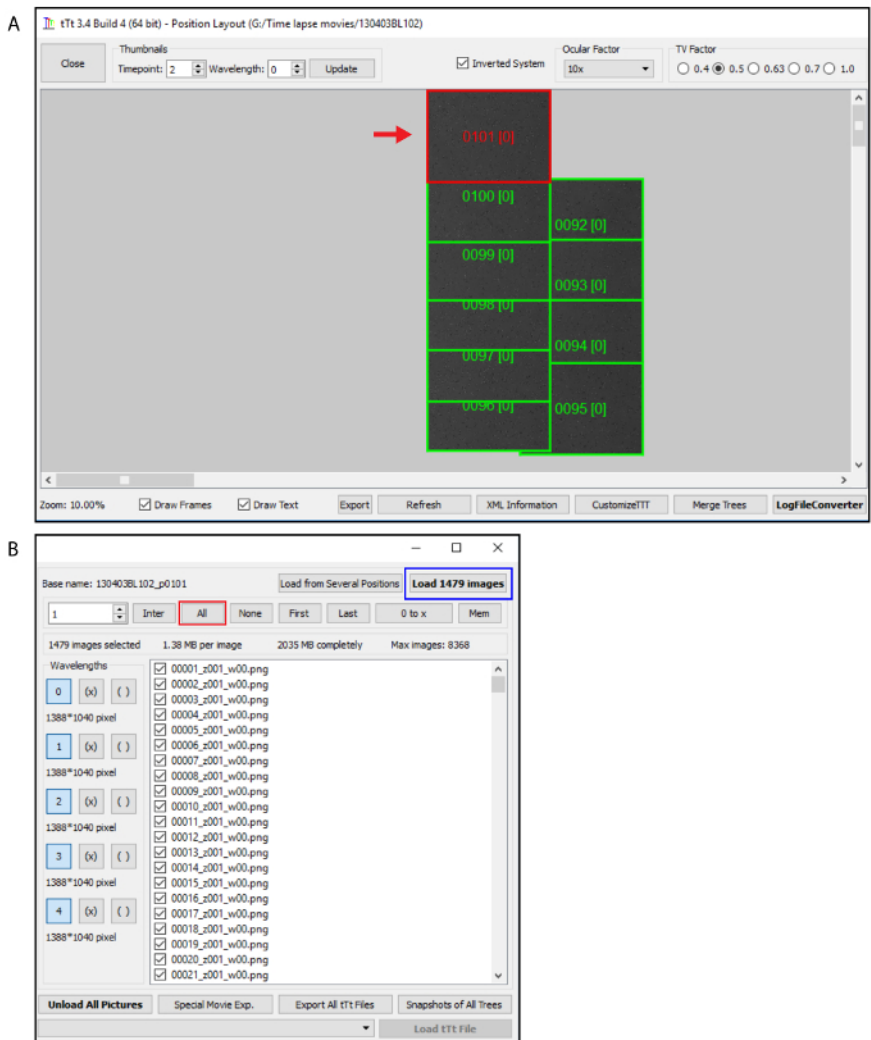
A

tTt 3.4 Build 4 (64 bit) - Position Layout (G:/Time lapse movies/130403BL102)

Close

Thumbnails
Timepoint: 2 Wavelength: 0 Update

Inverted System

Ocular Factor
10x

TV Factor
0.4 0.5 0.63 0.7 1.0

0101 [0]
0100 [0]
0092 [0]
0099 [0]
0093 [0]
0098 [0]
0094 [0]
0097 [0]
0096 [0]
0095 [0]

Zoom: 10.00%
Draw Frames
Draw Text
Export
Refresh
XML Information
CustomizeTTT
Merge Trees
LogFileConverter

B

Base name: 130403BL102_p0101
Load from Several Positions
Load 1479 images

1
Inter
All
None
First
Last
0 to x
Mem

1479 images selected
1.38 MB per image
2035 MB completely
Max images: 8368

Wavelengths
0 (x) ( )
1388*1040 pixel
1 (x) ( )
1388*1040 pixel
2 (x) ( )
1388*1040 pixel
3 (x) ( )
1388*1040 pixel
4 (x) ( )
1388*1040 pixel

00001_z001_w00.png
00002_z001_w00.png
00003_z001_w00.png
00004_z001_w00.png
00005_z001_w00.png
00006_z001_w00.png
00007_z001_w00.png
00008_z001_w00.png
00009_z001_w00.png
00010_z001_w00.png
00011_z001_w00.png
00012_z001_w00.png
00013_z001_w00.png
00014_z001_w00.png
00015_z001_w00.png
00016_z001_w00.png
00017_z001_w00.png
00018_z001_w00.png
00019_z001_w00.png
00020_z001_w00.png
00021_z001_w00.png

Unload All Pictures
Special Movie Exp.
Export All tTt Files
Snapshots of All Trees
Load tTt File